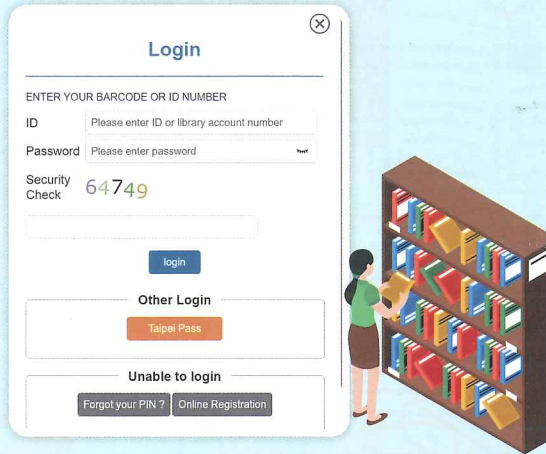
Login

ENTER YOUR BARCODE OR ID NUMBER

ID Please enter ID or library account number

Password Please enter password

Security Check 64749

login

Other Login

Taipei Pass

Unable to login

Forgot your PIN ? Online Registration